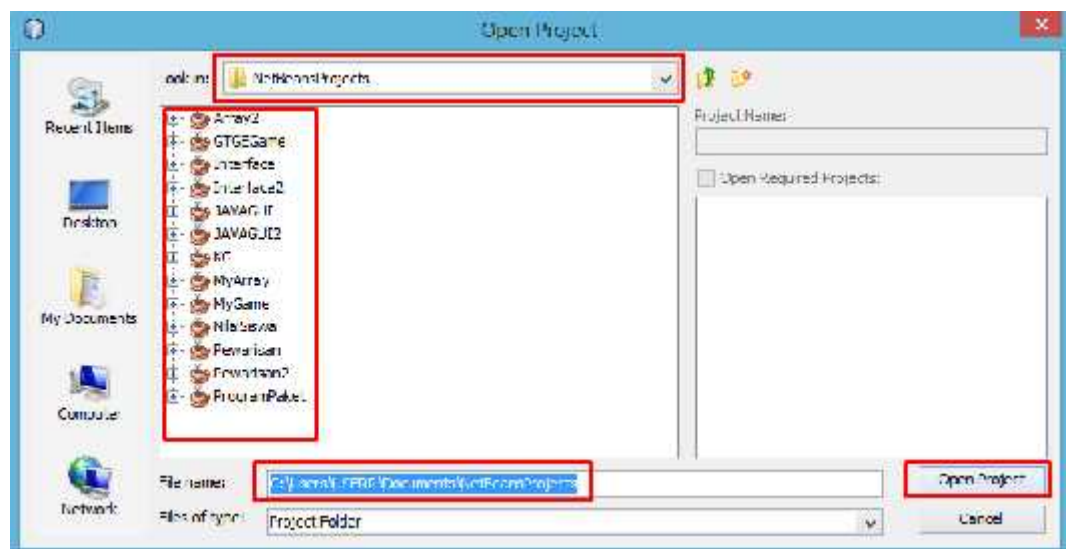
Open Project

Look in: NetBeansProjects

Recent Items

Desktop

My Documents

Computer

Network

Array2
GTGEGame
Interface
Interface2
JAVAGUI
JAVAGUI2
KC
MyArray
MyGame
NilaiSiswa
Pewarisan
Pewarisan2
ProgramPaket

Project Name:

Open Required Projects:

File name: C:\Users\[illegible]\Documents\NetBeansProjects

Files of type: Project Folder

Open Project

Cancel